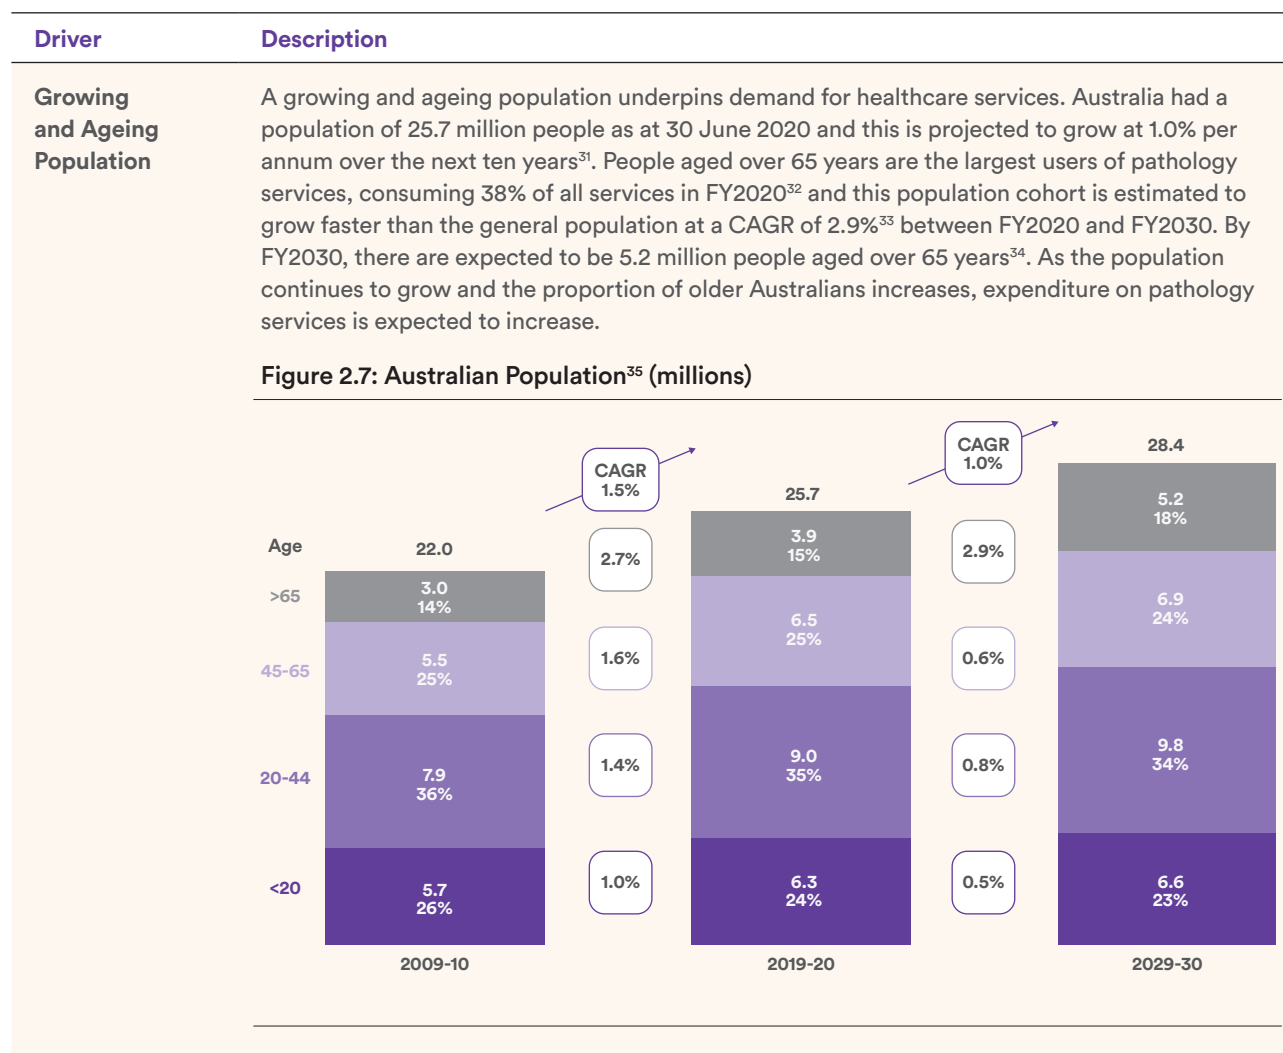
| Driver | Description |
|---|---|
| Growing and Ageing Population | A growing and ageing population underpins demand for healthcare services. Australia had a population of 25.7 million people as at 30 June 2020 and this is projected to grow at 1.0% per annum over the next ten years$^{31}$. People aged over 65 years are the largest users of pathology services, consuming 38% of all services in FY2020$^{32}$ and this population cohort is estimated to grow faster than the general population at a CAGR of 2.9%$^{33}$ between FY2020 and FY2030. By FY2030, there are expected to be 5.2 million people aged over 65 years$^{34}$. As the population continues to grow and the proportion of older Australians increases, expenditure on pathology services is expected to increase. |

Figure 2.7: Australian Population$^{35}$ (millions)

CAGR 1.5%

CAGR 1.0%

Age

>65

45-65

20-44

<20

22.0
3.0
14%
5.5
25%
7.9
36%
5.7
26%
2009-10

2.7%
1.6%
1.4%
1.0%

25.7
3.9
15%
6.5
25%
9.0
35%
6.3
24%
2019-20

2.9%
0.6%
0.8%
0.5%

28.4
5.2
18%
6.9
24%
9.8
34%
6.6
23%
2029-30